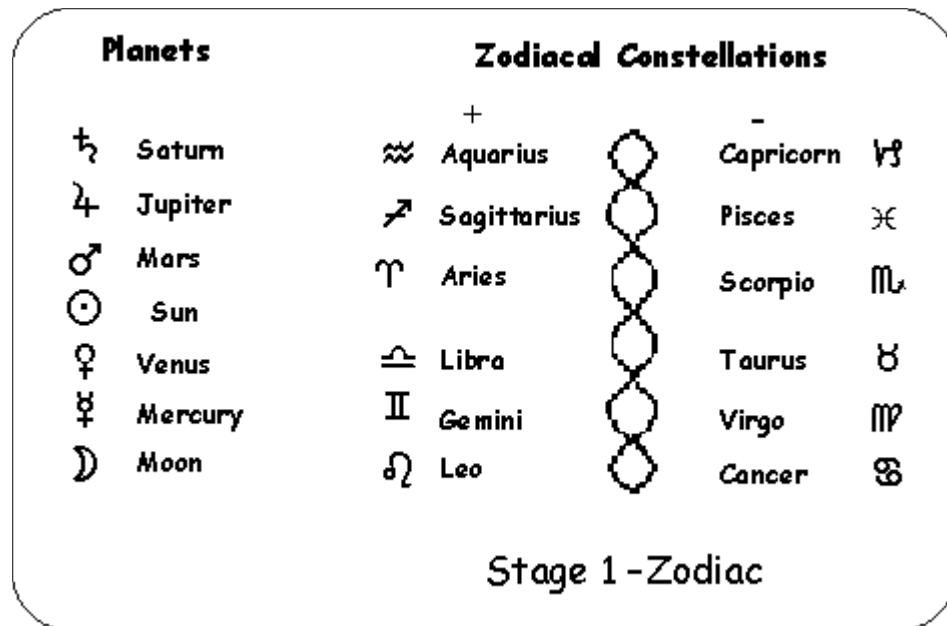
Planets

♄ Saturn
♃ Jupiter
♂ Mars
☉ Sun
♀ Venus
☿ Mercury
☽ Moon

Zodiacal Constellations

+

♒ Aquarius
♐ Sagittarius
♈ Aries
♎ Libra
♊ Gemini
♌ Leo

-

Capricorn ♑
Pisces ♓
Scorpio ♏
Taurus ♉
Virgo ♍
Cancer ♋

Stage 1 - Zodiac